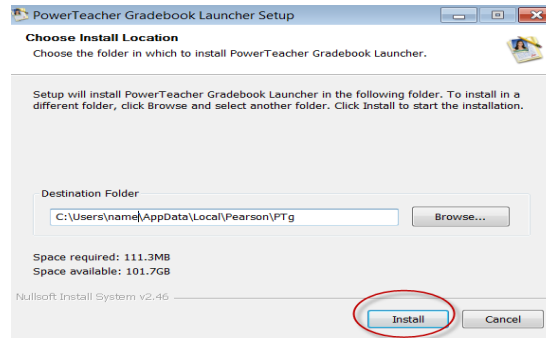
PowerTeacher Gradebook Launcher Setup

Choose Install Location

Choose the folder in which to install PowerTeacher Gradebook Launcher.

Setup will install PowerTeacher Gradebook Launcher in the following folder. To install in a different folder, click Browse and select another folder. Click Install to start the installation.

Destination Folder

C:\Users\name\AppData\Local\Pearson\PTg

Browse...

Space required: 111.3MB
Space available: 101.7GB

Nullsoft Install System v2.46

Install

Cancel